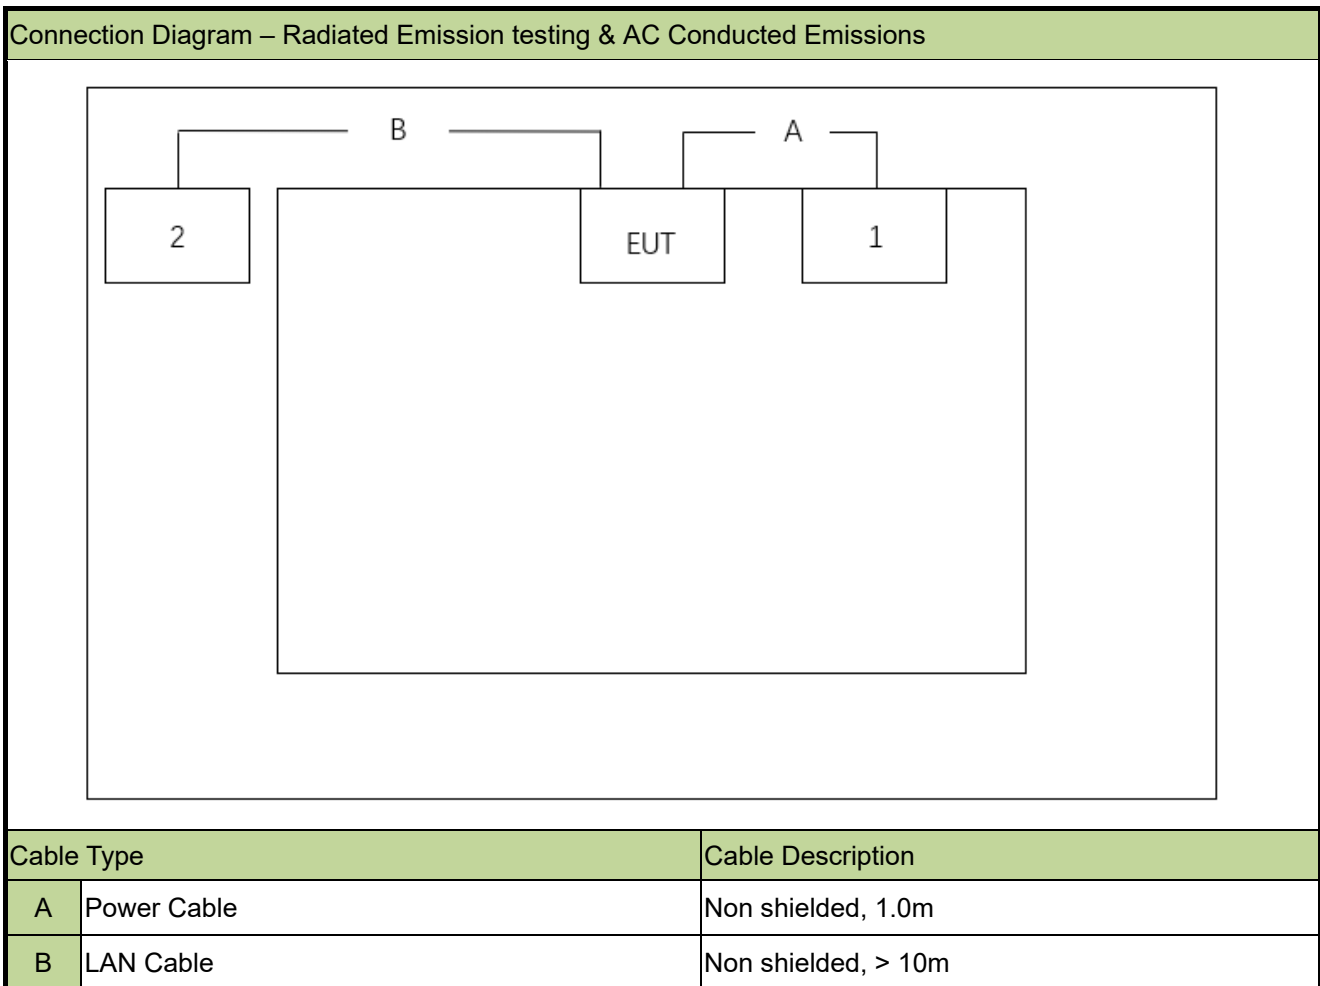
Connection Diagram – Radiated Emission testing & AC Conducted Emissions

B

A

2

EUT

1

| Cable Type | | Cable Description |
|---|---|---|
| A | Power Cable | Non shielded, 1.0m |
| B | LAN Cable | Non shielded, > 10m |